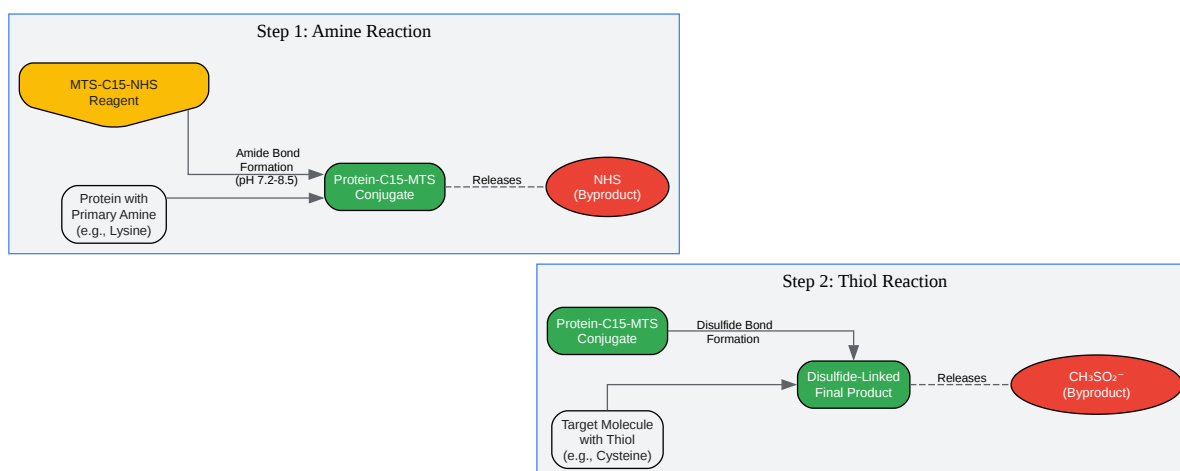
Step 1: Amine Reaction

MTS-C15-NHS Reagent

Amide Bond Formation (pH 7.2-8.5)

Protein with Primary Amine (e.g., Lysine)

Protein-C15-MTS Conjugate

Releases

NHS (Byproduct)

Step 2: Thiol Reaction

Protein-C15-MTS Conjugate

Disulfide Bond Formation

Disulfide-Linked Final Product

Releases

$CH_3SO_2^-$ (Byproduct)

Target Molecule with Thiol (e.g., Cysteine)